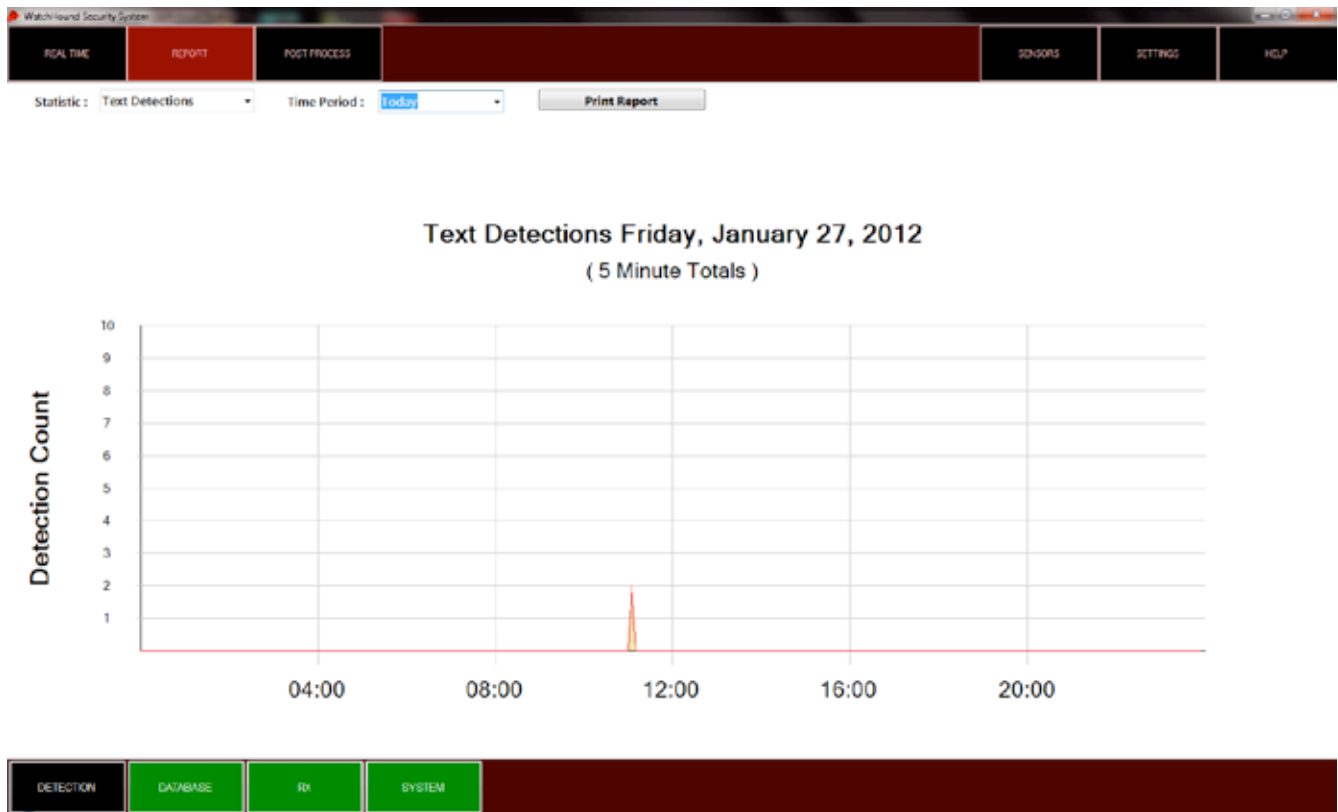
WatchHound Security System

REAL TIME
REPORT
POST PROCESS
SENSORS
SETTINGS
HELP

Statistic : Text Detections
Time Period : Today
Print Report

Text Detections Friday, January 27, 2012
( 5 Minute Totals )

Detection Count

10
9
8
7
6
5
4
3
2
1

04:00
08:00
12:00
16:00
20:00

DETECTION
DATABASE
RX
SYSTEM